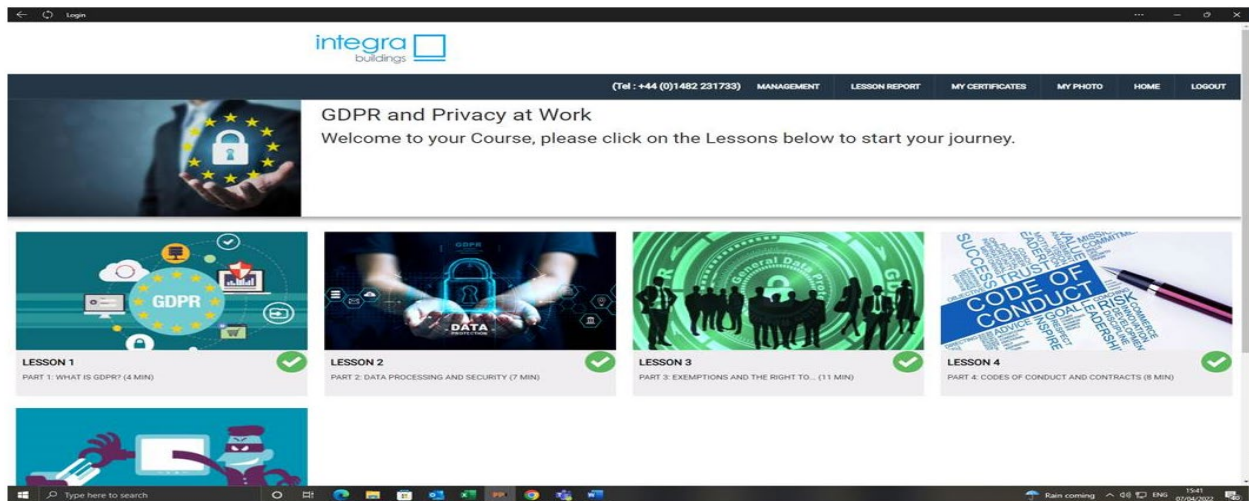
Login

integra buildings

(Tel : +44 (0)1482 231733) MANAGEMENT LESSON REPORT MY CERTIFICATES MY PHOTO HOME LOGOUT

GDPR and Privacy at Work

Welcome to your Course, please click on the Lessons below to start your journey.

GDPR

GDPR DATA PROTECTION

General Data Prot

CODE OF CONDUCT SUCCESS TRUST VALUE RISK GOAL ADVICE INSPIRE LEADERSHIP

LESSON 1
PART 1: WHAT IS GDPR? (4 MIN)

LESSON 2
PART 2: DATA PROCESSING AND SECURITY (7 MIN)

LESSON 3
PART 3: EXEMPTIONS AND THE RIGHT TO... (11 MIN)

LESSON 4
PART 4: CODES OF CONDUCT AND CONTRACTS (8 MIN)

Type here to search

Rain coming ENG 15:41 07/04/2022